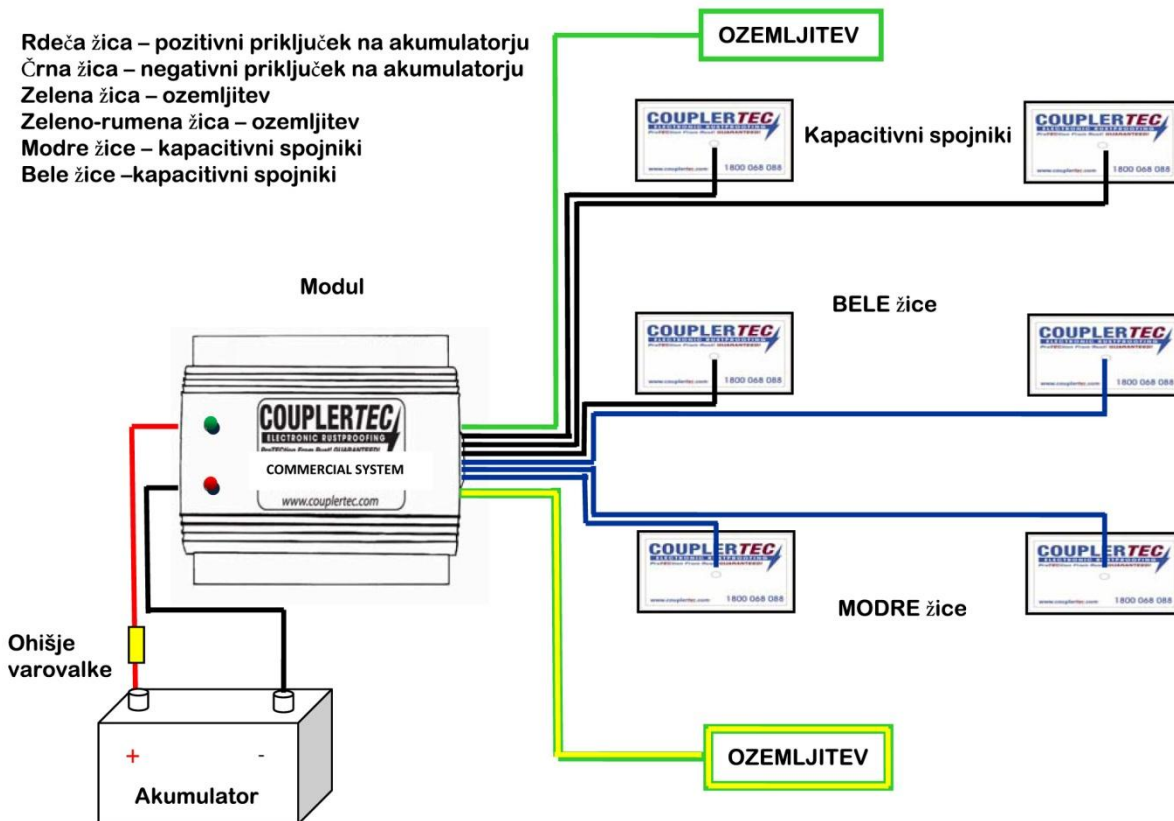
Rdeča žica – pozitivni priključek na akumulatorju
Črna žica – negativni priključek na akumulatorju
Zelena žica – ozemljitev
Zeleno-rumena žica – ozemljitev
Modre žice – kapacitivni spojniki
Bele žice –kapacitivni spojniki

OZEMLJITEV

COUPLERTEC
ELECTRONIC RUSTPROOFING
ProTECtion From Rust! GUARANTEED!
www.couplertec.com 1800 068 088

Kapacitivni spojniki

COUPLERTEC
ELECTRONIC RUSTPROOFING
ProTECtion From Rust! GUARANTEED!
www.couplertec.com 1800 068 088

Modul

BELE žice

COUPLERTEC
ELECTRONIC RUSTPROOFING
ProTECtion From Rust! GUARANTEED!
www.couplertec.com 1800 068 088

COUPLERTEC
ELECTRONIC RUSTPROOFING
ProTECtion From Rust! GUARANTEED!
www.couplertec.com 1800 068 088

COUPLERTEC
ELECTRONIC RUSTPROOFING
ProTECtion From Rust! GUARANTEED!
COMMERCIAL SYSTEM
www.couplertec.com

COUPLERTEC
ELECTRONIC RUSTPROOFING
ProTECtion From Rust! GUARANTEED!
www.couplertec.com 1800 068 088

COUPLERTEC
ELECTRONIC RUSTPROOFING
ProTECtion From Rust! GUARANTEED!
www.couplertec.com 1800 068 088

MODRE žice

Ohišje varovalke

+ -
Akumulator

OZEMLJITEV